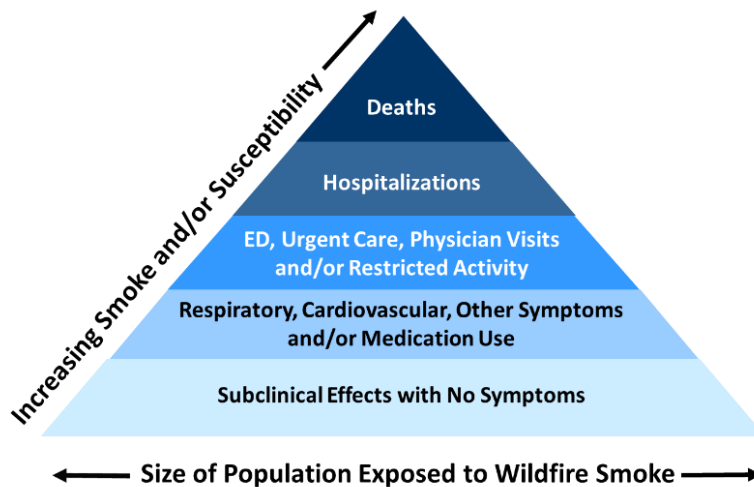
Increasing Smoke and/or Susceptibility

Deaths

Hospitalizations

ED, Urgent Care, Physician Visits and/or Restricted Activity

Respiratory, Cardiovascular, Other Symptoms and/or Medication Use

Subclinical Effects with No Symptoms

Size of Population Exposed to Wildfire Smoke